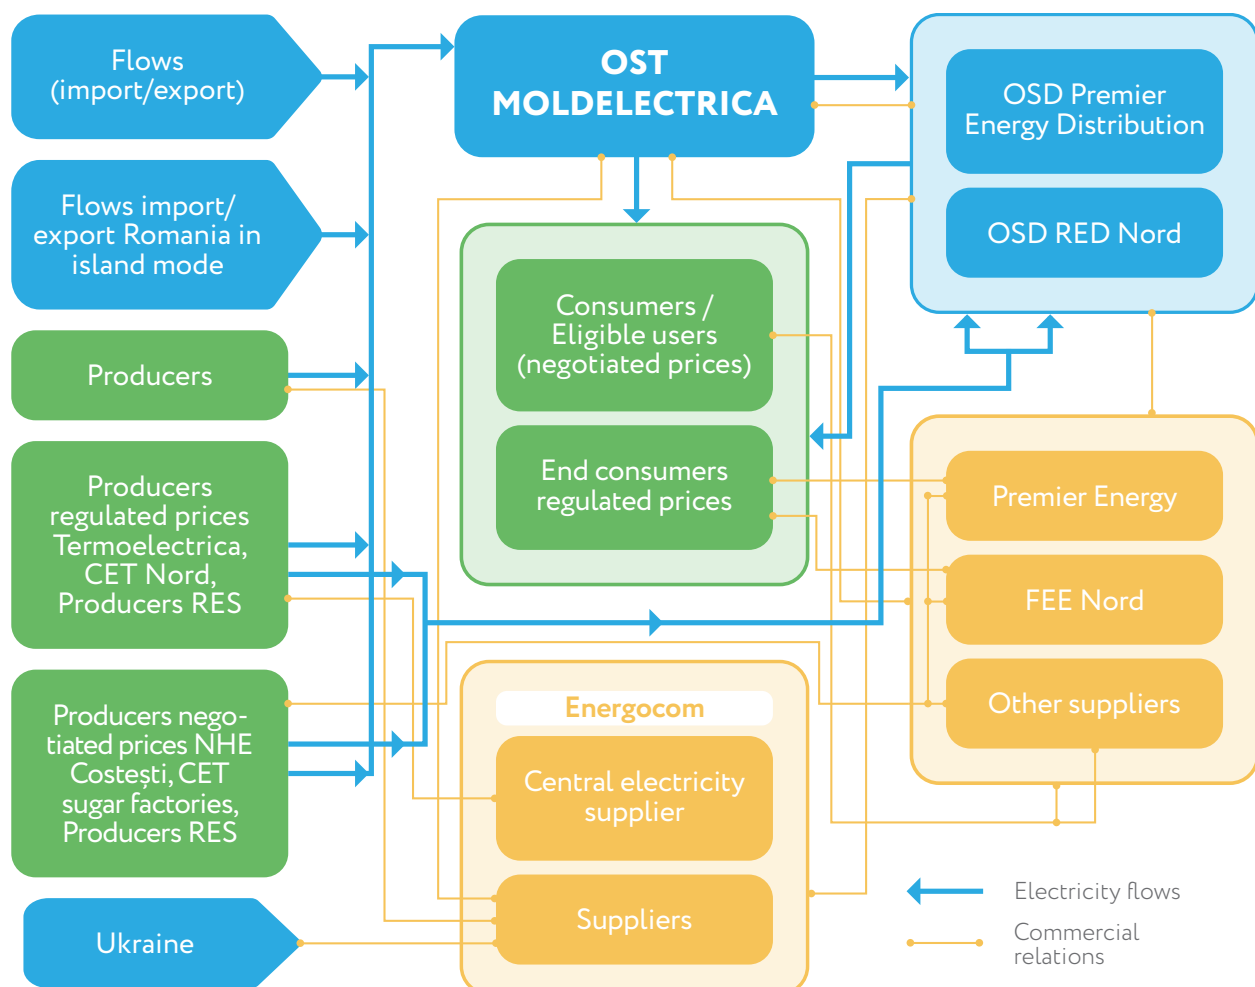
Flows (import/export)

Flows import/ export Romania in island mode

Producers

Producers regulated prices Termoelectrica, CET Nord, Producers RES

Producers negotiated prices NHE Costești, CET sugar factories, Producers RES

Ukraine

OST MOLDELECTRICA

Consumers / Eligible users (negotiated prices)

End consumers regulated prices

Energocom

Central electricity supplier

Suppliers

OSD Premier Energy Distribution

OSD RED Nord

Premier Energy

FEE Nord

Other suppliers

Electricity flows

Commercial relations